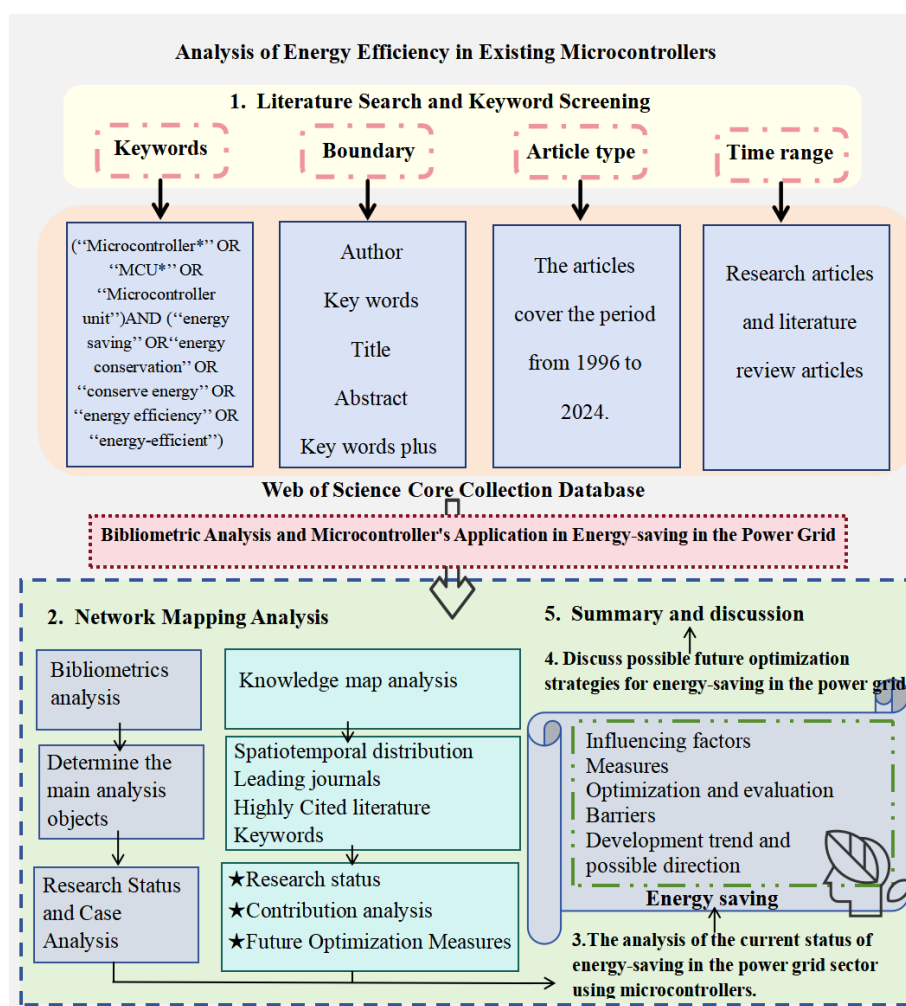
Analysis of Energy Efficiency in Existing Microcontrollers

1. Literature Search and Keyword Screening

Keywords

Boundary

Article type

Time range

(‘‘Microcontroller*’’ OR ‘‘MCU*’’ OR ‘‘Microcontroller unit’’)AND (‘‘energy saving’’ OR‘‘energy conservation’’ OR ‘‘conserve energy’’ OR ‘‘energy efficiency’’ OR ‘‘energy-efficient’’)

Author
Key words
Title
Abstract
Key words plus

The articles cover the period from 1996 to 2024.

Research articles and literature review articles

Web of Science Core Collection Database

Bibliometric Analysis and Microcontroller's Application in Energy-saving in the Power Grid

2. Network Mapping Analysis

Bibliometrics analysis

Determine the main analysis objects

Research Status and Case Analysis

Knowledge map analysis

Spatiotemporal distribution
Leading journals
Highly Cited literature
Keywords

★Research status
★Contribution analysis
★Future Optimization Measures

5. Summary and discussion

4. Discuss possible future optimization strategies for energy-saving in the power grid

Influencing factors
Measures
Optimization and evaluation
Barriers
Development trend and possible direction

Energy saving

3.The analysis of the current status of energy-saving in the power grid sector using microcontrollers.